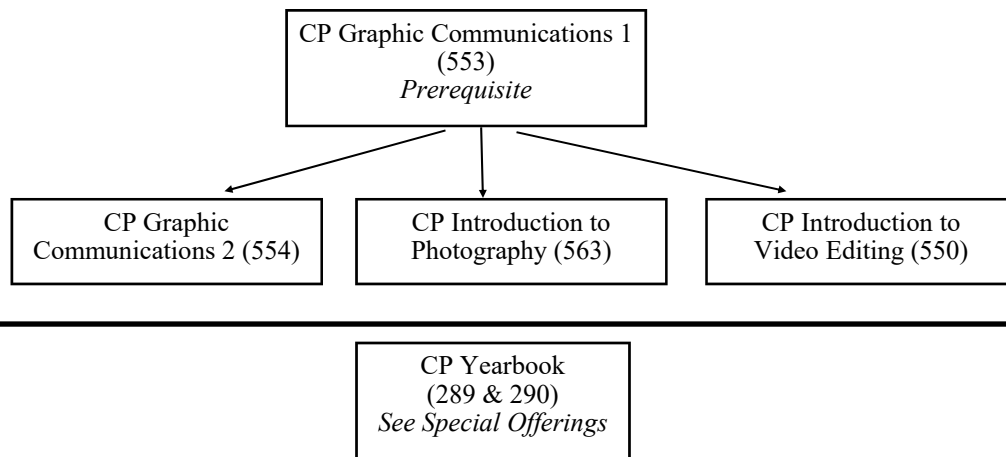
CP Graphic Communications 1
(553)
*Prerequisite*

CP Graphic Communications 2 (554)

CP Introduction to Photography (563)

CP Introduction to Video Editing (550)

CP Yearbook
(289 & 290)
*See Special Offerings*